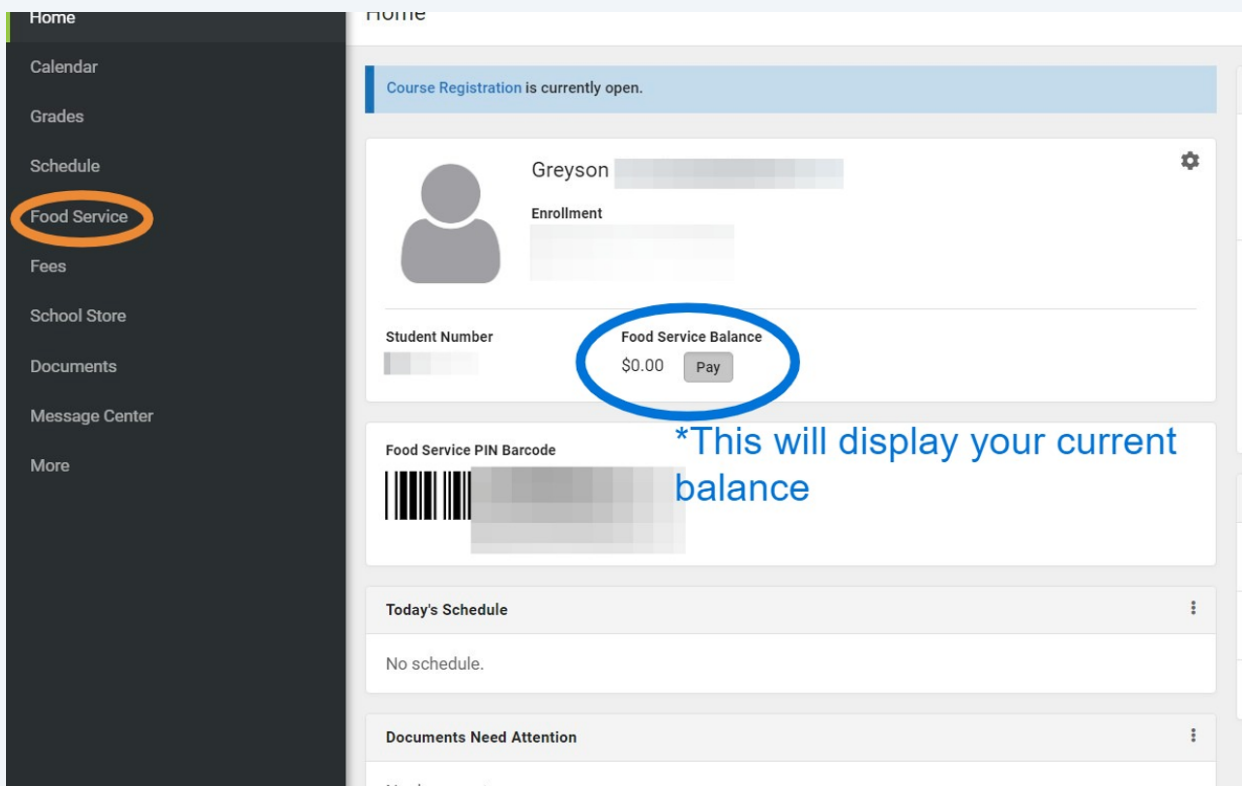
Home
Calendar
Grades
Schedule
Food Service
Fees
School Store
Documents
Message Center
More

Home

Course Registration is currently open.

Greyson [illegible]

Enrollment
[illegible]

Student Number
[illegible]

Food Service Balance
$0.00 Pay

Food Service PIN Barcode
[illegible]

*This will display your current balance

Today's Schedule

No schedule.

Documents Need Attention

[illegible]